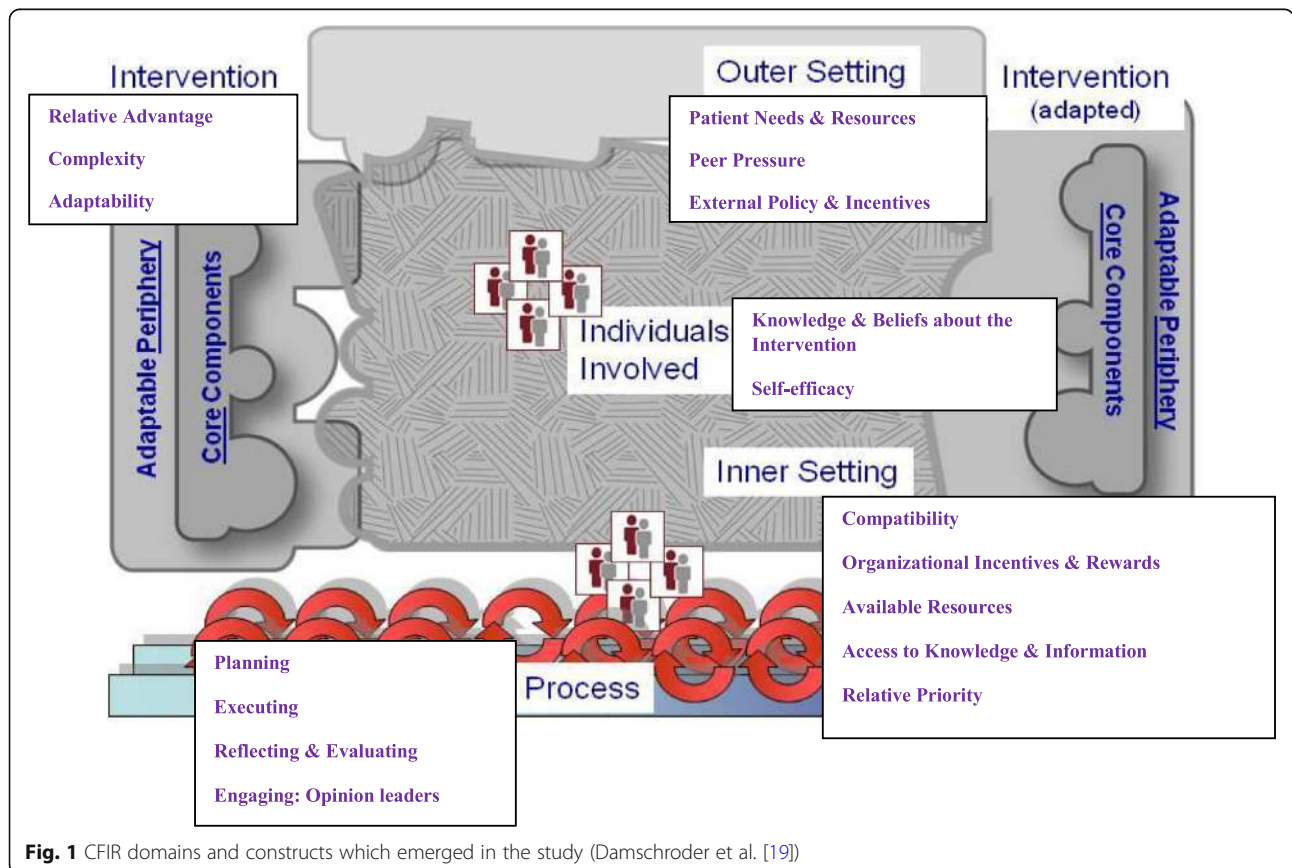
Intervention

Relative Advantage

Complexity

Adaptability

Adaptable Periphery

Core Components

Outer Setting

Patient Needs & Resources

Peer Pressure

External Policy & Incentives

Intervention (adapted)

Core Components

Adaptable Periphery

Individuals Involved

Knowledge & Beliefs about the Intervention

Self-efficacy

Inner Setting

Compatibility

Organizational Incentives & Rewards

Available Resources

Access to Knowledge & Information

Relative Priority

Process

Planning

Executing

Reflecting & Evaluating

Engaging: Opinion leaders

**Fig. 1** CFIR domains and constructs which emerged in the study (Damschroder et al. [19])